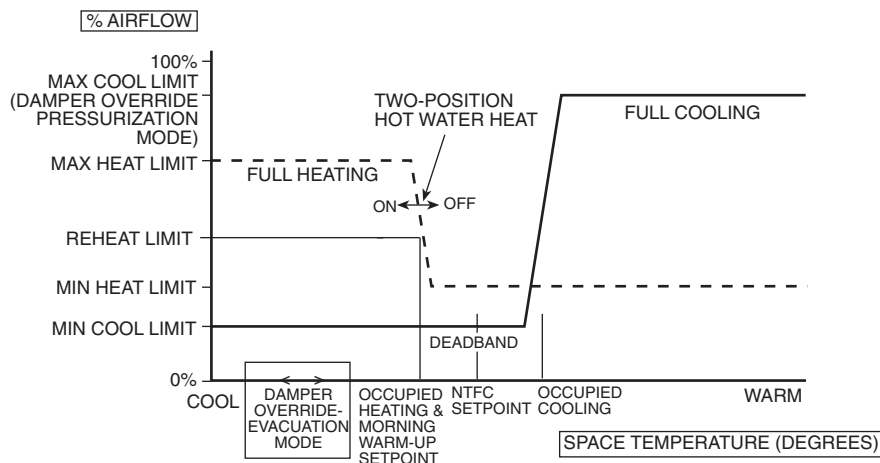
% AIRFLOW

100%
MAX COOL LIMIT
(DAMPER OVERRIDE
PRESSURIZATION
MODE)

MAX HEAT LIMIT

REHEAT LIMIT

MIN HEAT LIMIT

MIN COOL LIMIT

0%

COOL

TWO-POSITION
HOT WATER HEAT

FULL HEATING

ON OFF

FULL COOLING

DEADBAND

DAMPER OVERRIDE-EVACUATION MODE

OCCUPIED HEATING & MORNING WARM-UP SETPOINT

NTFC SETPOINT

OCCUPIED COOLING

WARM

SPACE TEMPERATURE (DEGREES)